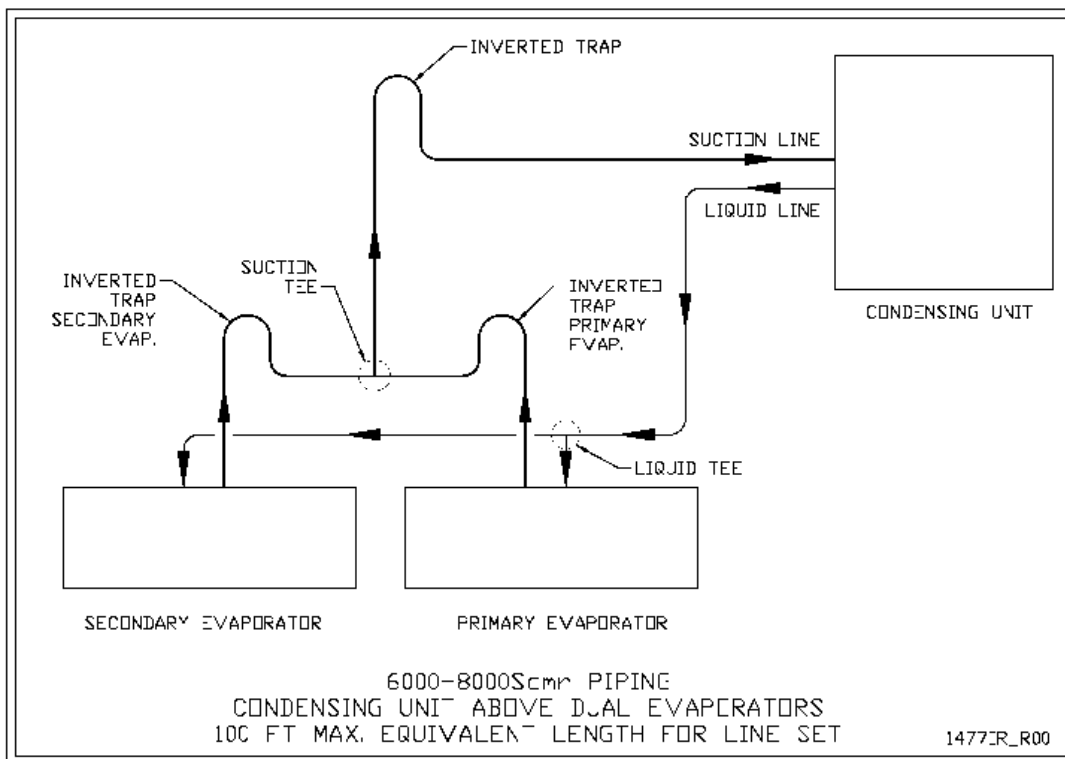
INVERTED TRAP

SUCTION LINE

LIQUID LINE

CONDENSING UNIT

INVERTED TRAP SECONDARY EVAP.

SUCTION TEE

INVERTED TRAP PRIMARY EVAP.

LIQUID TEE

SECONDARY EVAPORATOR

PRIMARY EVAPORATOR

6000-8000Scmr PIPING
CONDENSING UNIT ABOVE DUAL EVAPORATORS
100 FT MAX. EQUIVALENT LENGTH FOR LINE SET

1477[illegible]R_R00